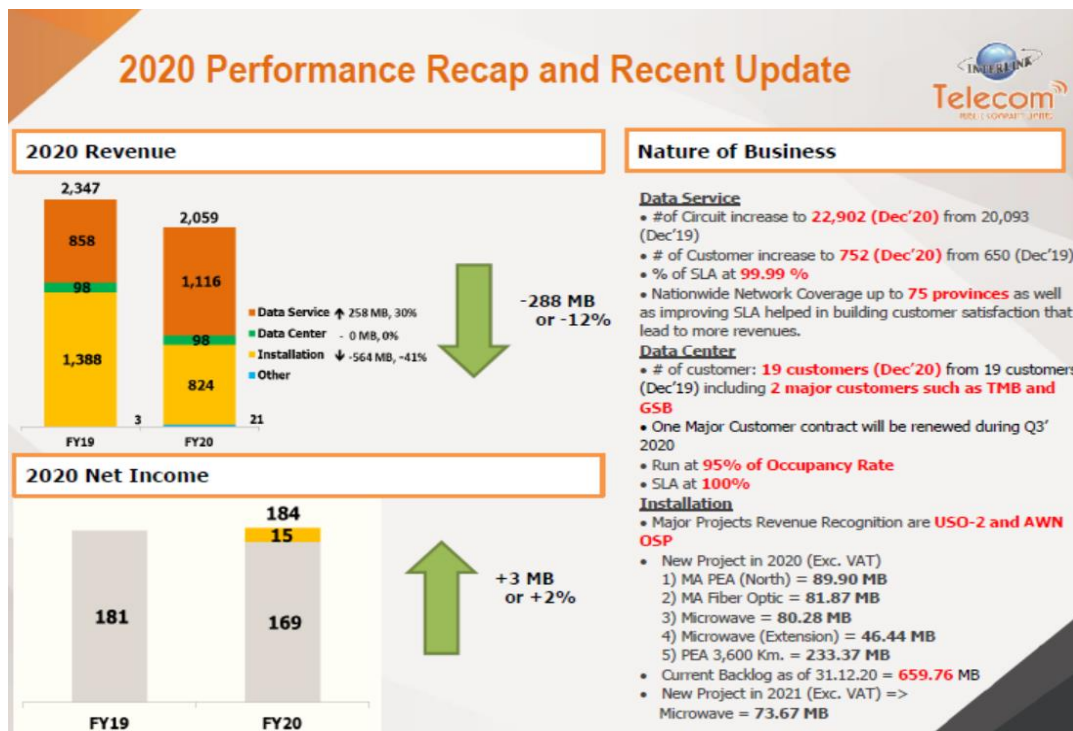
2020 Performance Recap and Recent Update

INTERLINK Telecom

2020 Revenue

2,347
858
98
1,388
3
FY19

2,059
1,116
98
824
21
FY20

Data Service ↑ 258 MB, 30%
Data Center - 0 MB, 0%
Installation ↓ -564 MB, -41%
Other

-288 MB or -12%

2020 Net Income

181
FY19

184
15
169
FY20

+3 MB or +2%

Nature of Business

Data Service
• #of Circuit increase to 22,902 (Dec'20) from 20,093 (Dec'19)
• # of Customer increase to 752 (Dec'20) from 650 (Dec'19)
• % of SLA at 99.99 %
• Nationwide Network Coverage up to 75 provinces as well as improving SLA helped in building customer satisfaction that lead to more revenues.

Data Center
• # of customer: 19 customers (Dec'20) from 19 customers (Dec'19) including 2 major customers such as TMB and GSB
• One Major Customer contract will be renewed during Q3' 2020
• Run at 95% of Occupancy Rate
• SLA at 100%

Installation
• Major Projects Revenue Recognition are USO-2 and AWN OSP
• New Project in 2020 (Exc. VAT)
1) MA PEA (North) = 89.90 MB
2) MA Fiber Optic = 81.87 MB
3) Microwave = 80.28 MB
4) Microwave (Extension) = 46.44 MB
5) PEA 3,600 Km. = 233.37 MB
• Current Backlog as of 31.12.20 = 659.76 MB
• New Project in 2021 (Exc. VAT) => Microwave = 73.67 MB